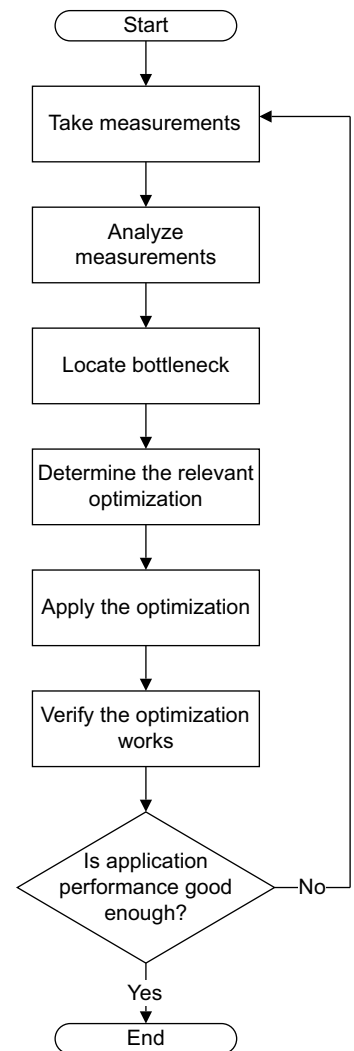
Start

Take measurements

Analyze measurements

Locate bottleneck

Determine the relevant optimization

Apply the optimization

Verify the optimization works

Is application performance good enough?

No

Yes

End